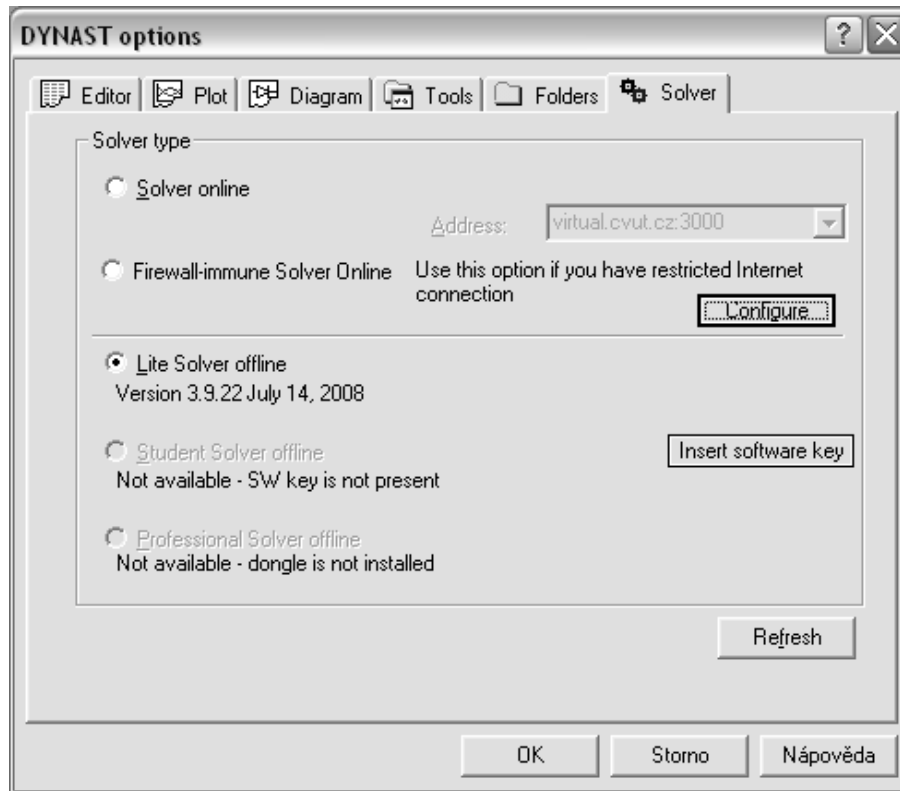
DYNAST options

?

Editor | Plot | Diagram | Tools | Folders | Solver

Solver type

Solver online

Address: virtual.cvut.cz:3000

Firewall-immune Solver Online

Use this option if you have restricted Internet connection

Configure

Lite Solver offline
Version 3.9.22 July 14, 2008

Student Solver offline
Not available - SW key is not present

Insert software key

Professional Solver offline
Not available - dongle is not installed

Refresh

OK

Storno

Nápověda